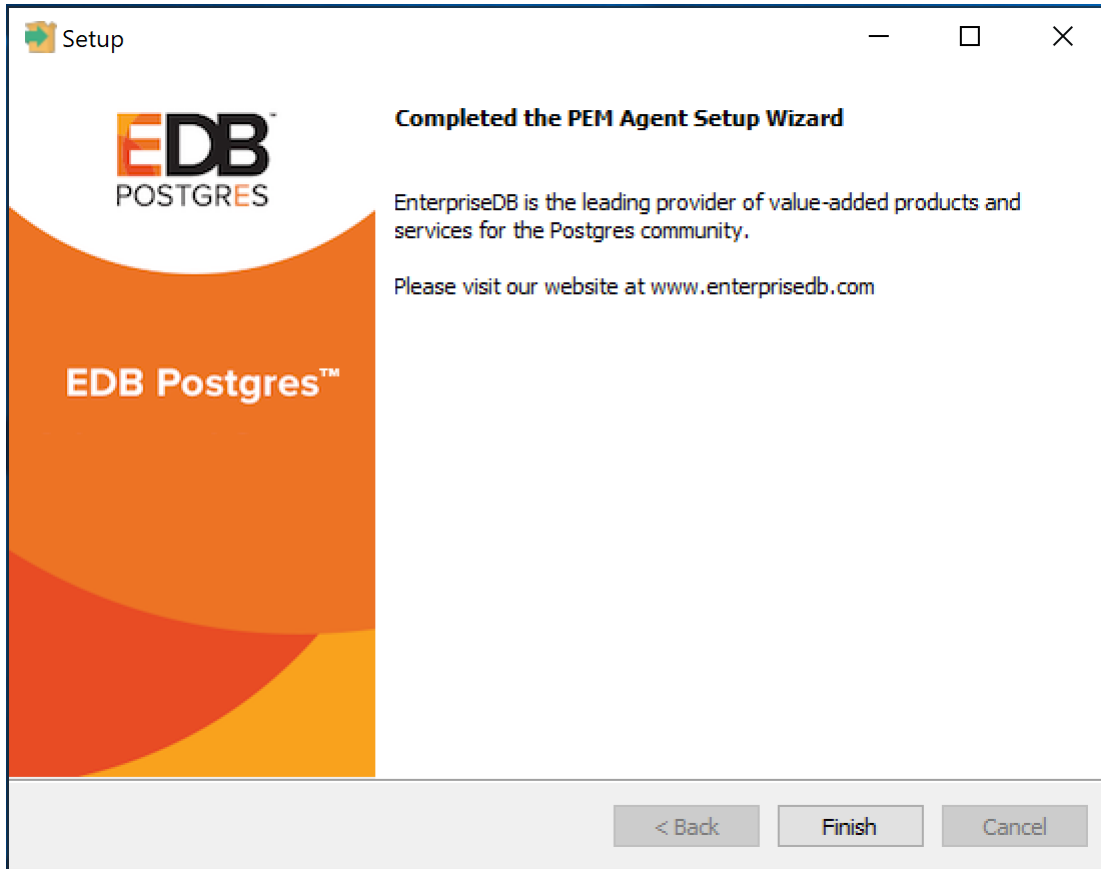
Setup

EDB™
POSTGRES

EDB Postgres™

Completed the PEM Agent Setup Wizard

EnterpriseDB is the leading provider of value-added products and services for the Postgres community.

Please visit our website at www.enterprisedb.com

< Back
Finish
Cancel